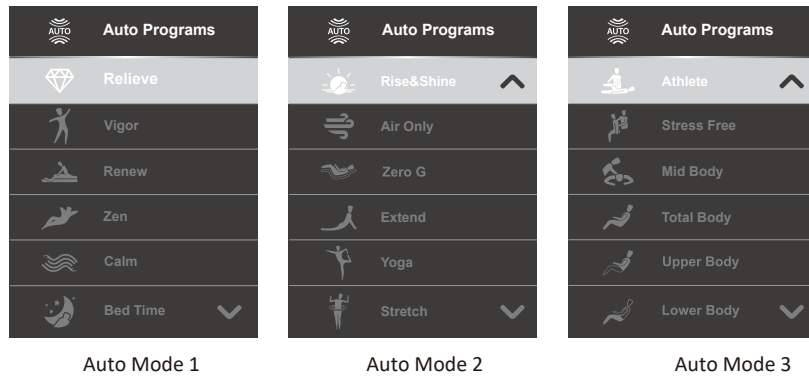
AUTO Auto Programs

Relieve

Vigor

Renew

Zen

Calm

Bed Time

Auto Mode 1

AUTO Auto Programs

Rise&Shine

Air Only

Zero G

Extend

Yoga

Stretch

Auto Mode 2

AUTO Auto Programs

Athlete

Stress Free

Mid Body

Total Body

Upper Body

Lower Body

Auto Mode 3